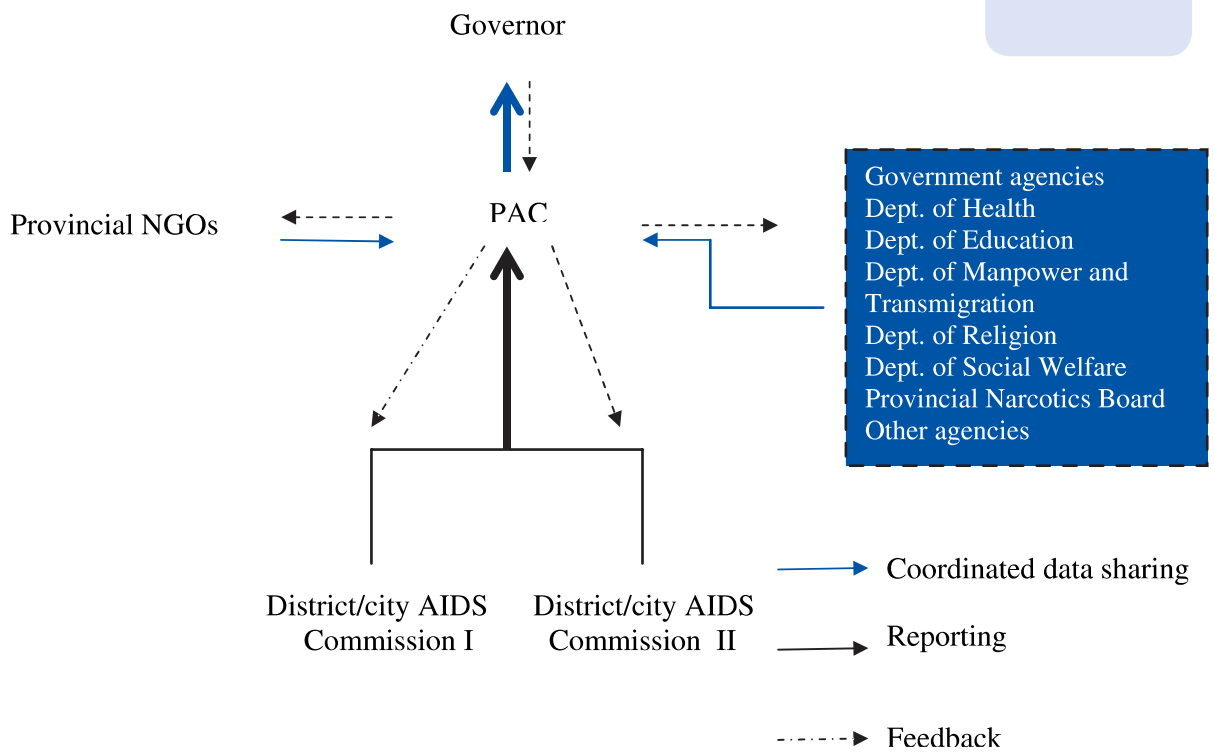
Governor

Provincial NGOs

PAC

Government agencies
Dept. of Health
Dept. of Education
Dept. of Manpower and Transmigration
Dept. of Religion
Dept. of Social Welfare
Provincial Narcotics Board
Other agencies

District/city AIDS Commission I

District/city AIDS Commission II

Coordinated data sharing

Reporting

Feedback